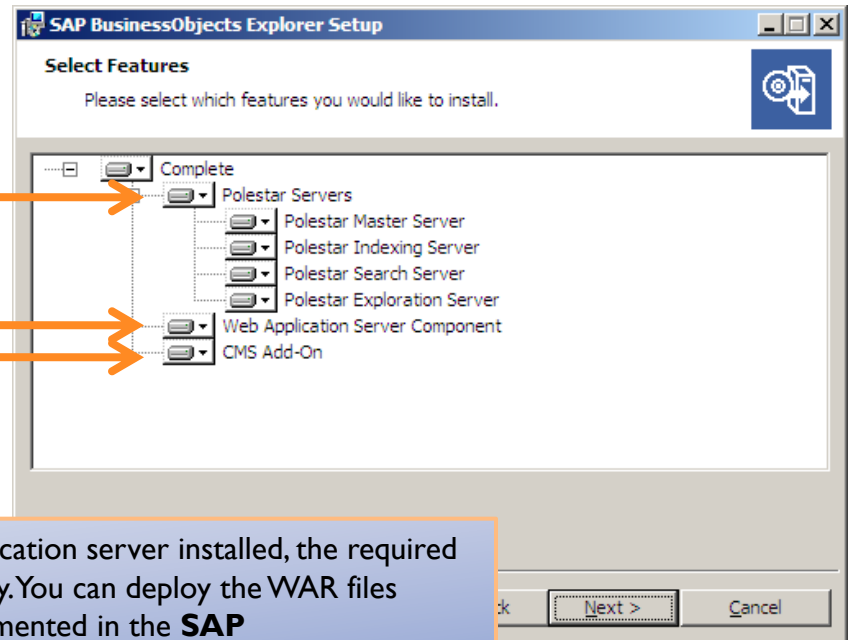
SAP BusinessObjects Explorer Setup

Select Features

Please select which features you would like to install.

Complete
Polestar Servers
Polestar Master Server
Polestar Indexing Server
Polestar Search Server
Polestar Exploration Server
Web Application Server Component
CMS Add-On

cation server installed, the required y. You can deploy the WAR files mented in the **SAP**

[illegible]k

Next >

Cancel